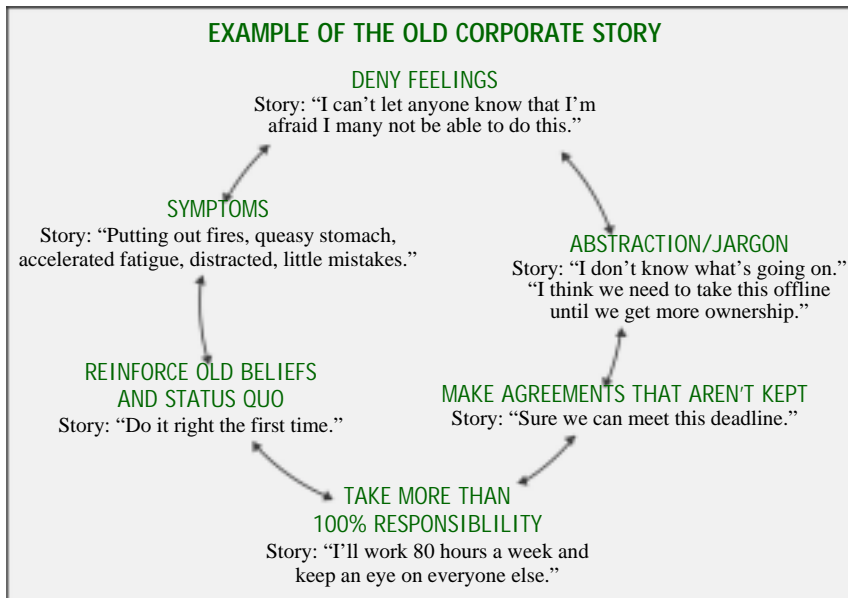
EXAMPLE OF THE OLD CORPORATE STORY

DENY FEELINGS
Story: “I can’t let anyone know that I’m afraid I many not be able to do this.”

ABSTRACTION/JARGON
Story: “I don’t know what’s going on.” “I think we need to take this offline until we get more ownership.”

MAKE AGREEMENTS THAT AREN’T KEPT
Story: “Sure we can meet this deadline.”

TAKE MORE THAN 100% RESPONSIBLILITY
Story: “I’ll work 80 hours a week and keep an eye on everyone else.”

REINFORCE OLD BELIEFS AND STATUS QUO
Story: “Do it right the first time.”

SYMPTOMS
Story: “Putting out fires, queasy stomach, accelerated fatigue, distracted, little mistakes.”